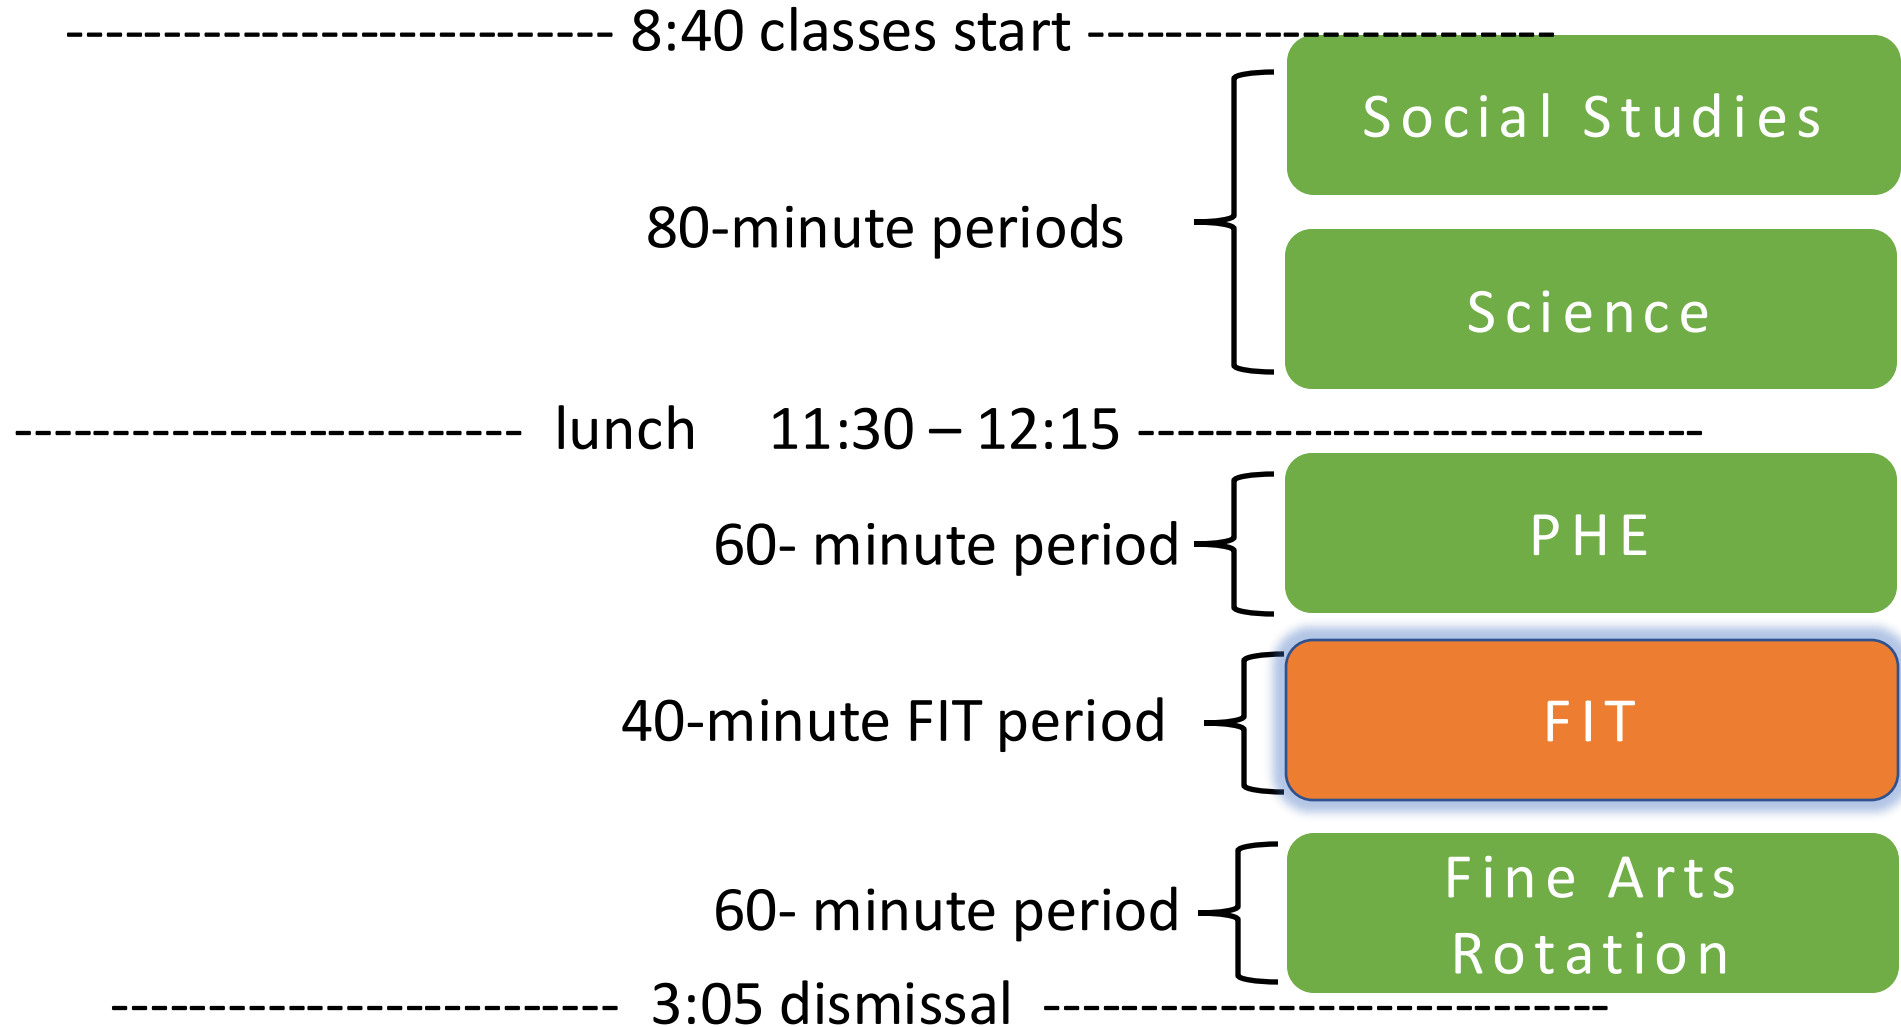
--------------------------- 8:40 classes start -----------------------

80-minute periods

Social Studies

Science

------------------------- lunch 11:30 – 12:15 ---------------------------

60- minute period

PHE

40-minute FIT period

FIT

60- minute period

Fine Arts Rotation

------------------------ 3:05 dismissal ---------------------------